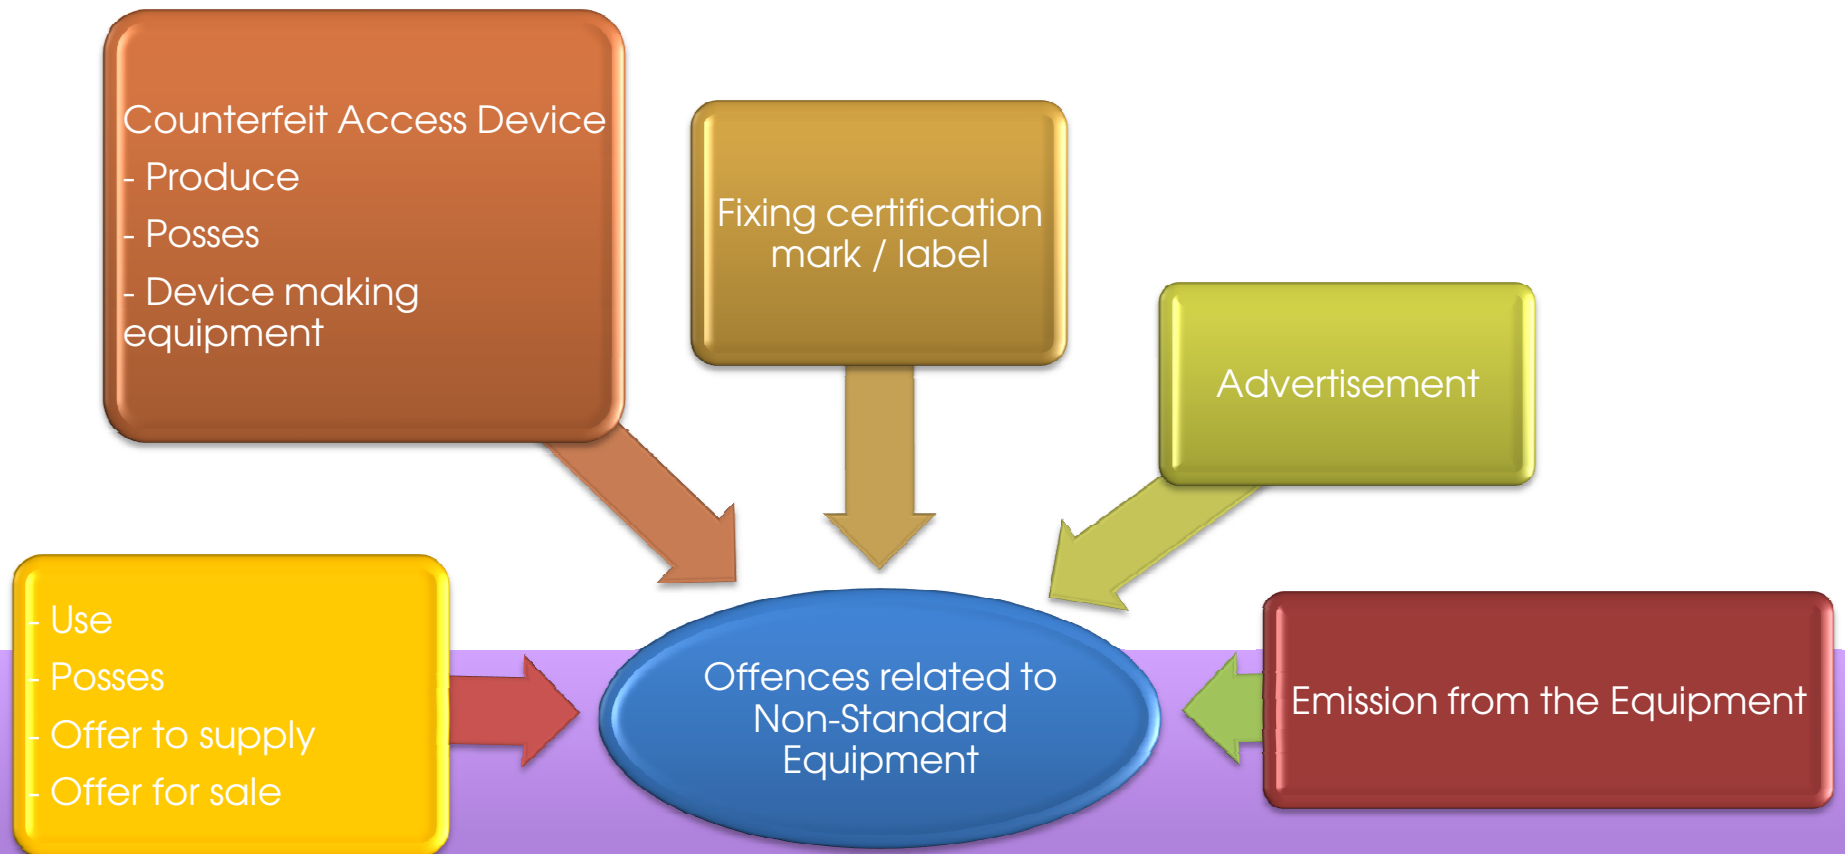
Counterfeit Access Device
- Produce
- Posses
- Device making equipment

Fixing certification mark / label

Advertisement

- Use
- Posses
- Offer to supply
- Offer for sale

Offences related to Non-Standard Equipment

Emission from the Equipment